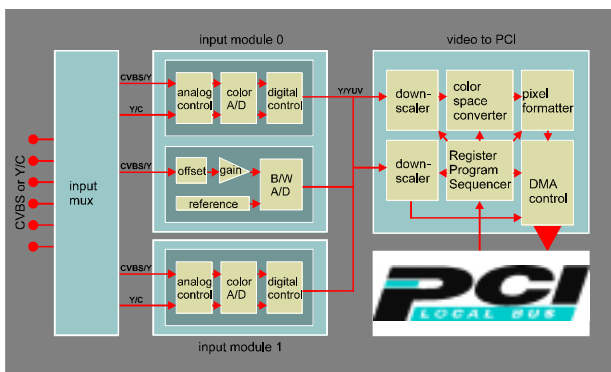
CVBS or Y/C

input mux

input module 0

CVBS/Y

Y/C

analog control

color A/D

digital control

CVBS/Y

offset

gain

B/W A/D

reference

input module 1

CVBS/Y

Y/C

analog control

color A/D

digital control

Y/YUV

video to PCI

down-scaler

color space converter

pixel formatter

down-scaler

Register Program Sequencer

DMA control

PCI

LOCAL BUS